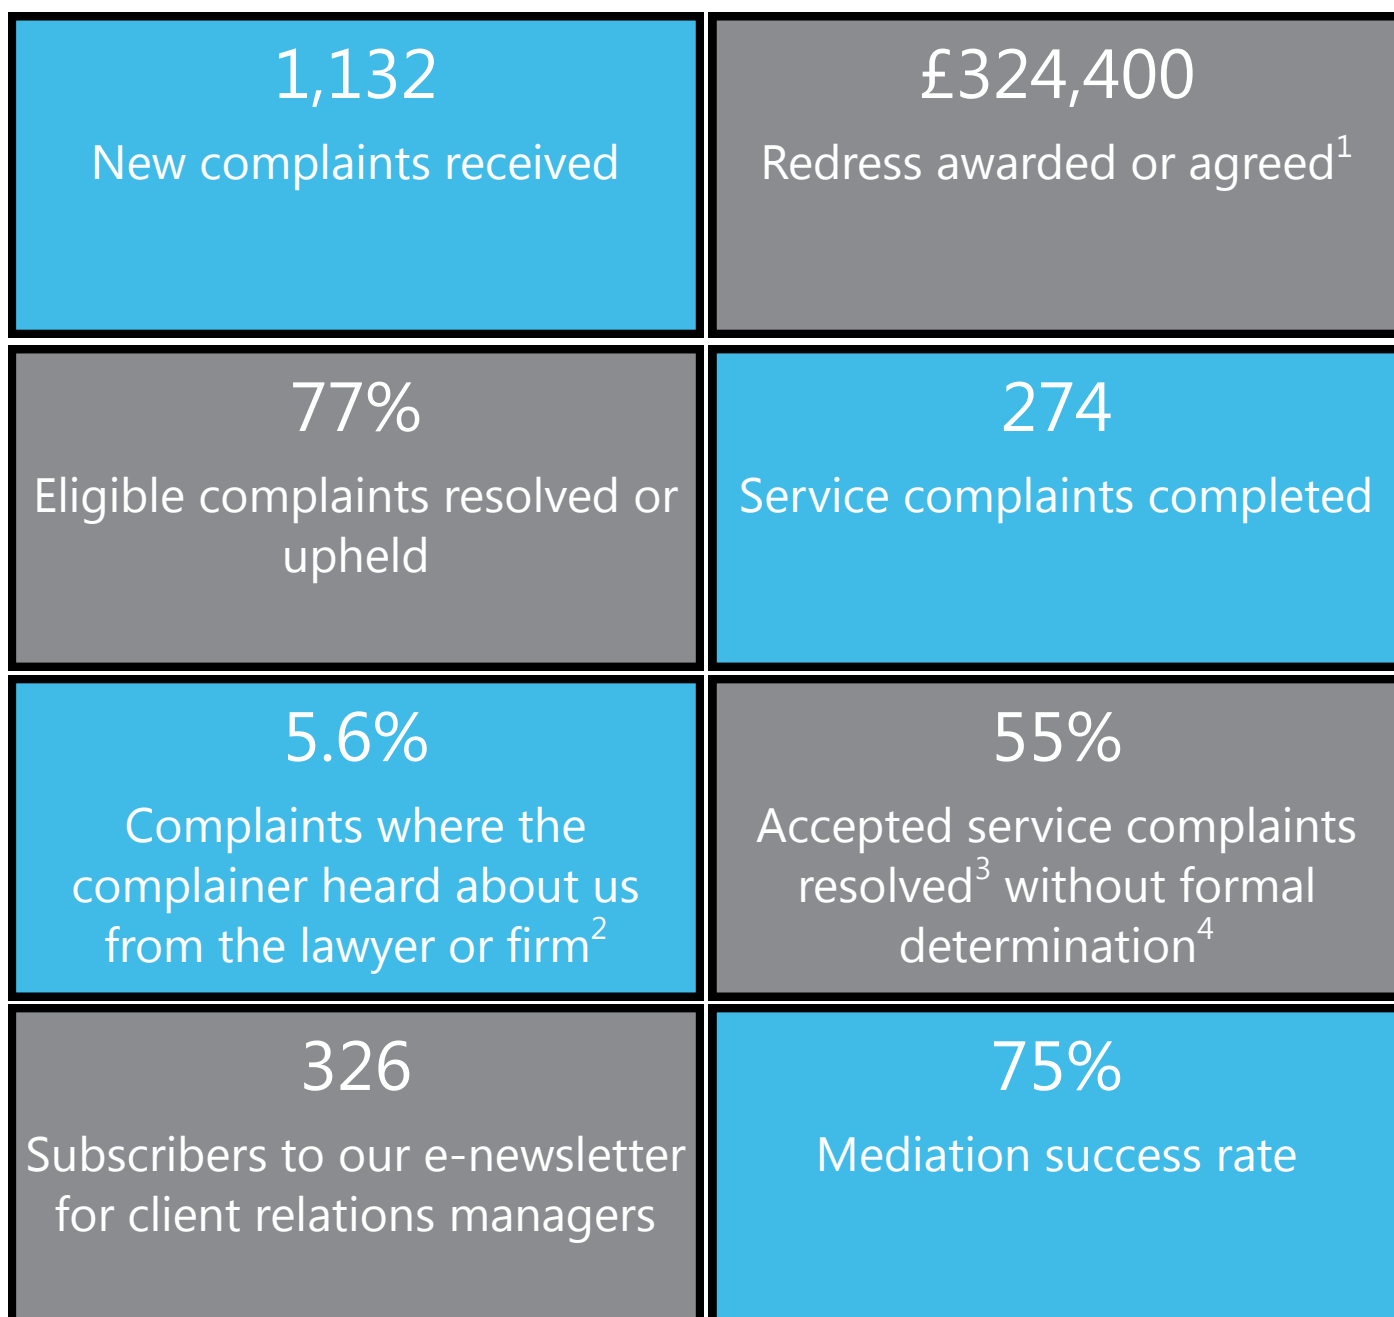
1,132
New complaints received

£324,400
Redress awarded or agreed$^1$

77%
Eligible complaints resolved or upheld

274
Service complaints completed

5.6%
Complaints where the complainer heard about us from the lawyer or firm$^2$

55%
Accepted service complaints resolved$^3$ without formal determination$^4$

326
Subscribers to our e-newsletter for client relations managers

75%
Mediation success rate